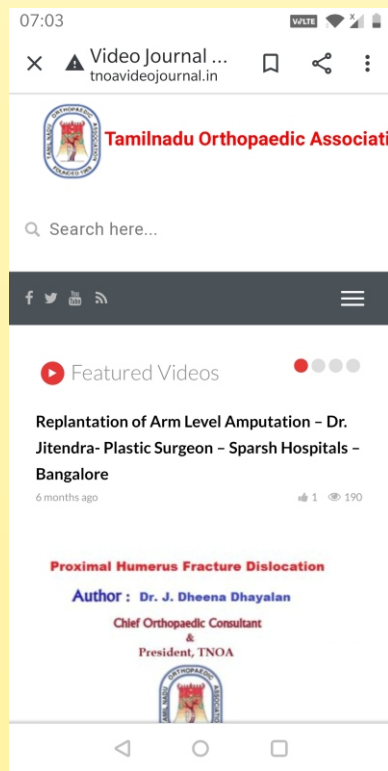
07:03 VoLTE

Video Journal ...
tnoavideojournal.in

TAMILNADU ORTHOPAEDIC ASSOCIATION FOUNDED 1983

Tamilnadu Orthopaedic Associati

Search here...

Featured Videos

Replantation of Arm Level Amputation – Dr. Jitendra- Plastic Surgeon – Sparsh Hospitals – Bangalore

6 months ago

1 190

Proximal Humerus Fracture Dislocation

Author : Dr. J. Dheena Dhayalan

Chief Orthopaedic Consultant
&
President, TNOA

TAMIL NADU ORTHOPAEDIC